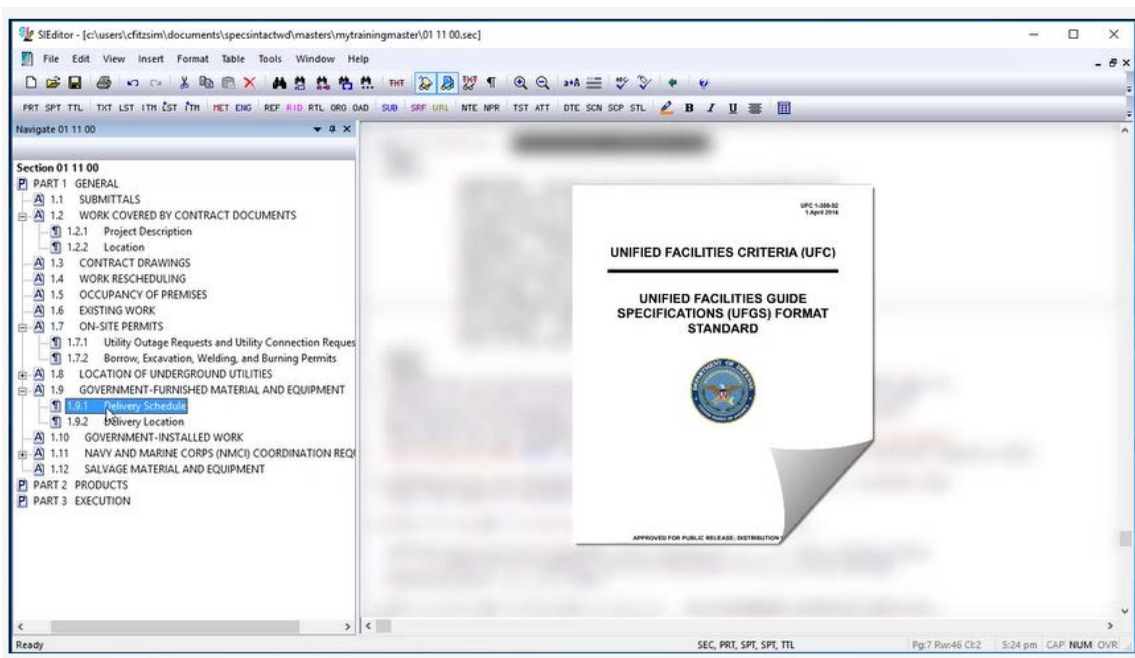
SIEditor - [c:\users\cfitzsim\documents\specsintactwd\masters\mytrainingmaster\01 11 00.sec]

File Edit View Insert Format Table Tools Window Help

PRT SPT TTL TXT LST ITH LST ITH MET ENG REF RID RTL ORG OAD SUB SRF URL NTE NPR TST ATT DTE SCN SCP STL B I U

Navigate 01 11 00

Section 01 11 00
PART 1 GENERAL
1.1 SUBMITTALS
1.2 WORK COVERED BY CONTRACT DOCUMENTS
1.2.1 Project Description
1.2.2 Location
1.3 CONTRACT DRAWINGS
1.4 WORK RESCHEDULING
1.5 OCCUPANCY OF PREMISES
1.6 EXISTING WORK
1.7 ON-SITE PERMITS
1.7.1 Utility Outage Requests and Utility Connection Reques
1.7.2 Borrow, Excavation, Welding, and Burning Permits
1.8 LOCATION OF UNDERGROUND UTILITIES
1.9 GOVERNMENT-FURNISHED MATERIAL AND EQUIPMENT
1.9.1 Delivery Schedule
1.9.2 Delivery Location
1.10 GOVERNMENT-INSTALLED WORK
1.11 NAVY AND MARINE CORPS (NMCI) COORDINATION REQ
1.12 SALVAGE MATERIAL AND EQUIPMENT
PART 2 PRODUCTS
PART 3 EXECUTION

UFC 1-300-02
1 April 2016

UNIFIED FACILITIES CRITERIA (UFC)

UNIFIED FACILITIES GUIDE SPECIFICATIONS (UFGS) FORMAT STANDARD

APPROVED FOR PUBLIC RELEASE: DISTRIBUTION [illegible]

Ready
SEC, PRT, SPT, SPT, TTL
Pg:7 Rw:46 Cl:2 5:24 pm CAP NUM OVR